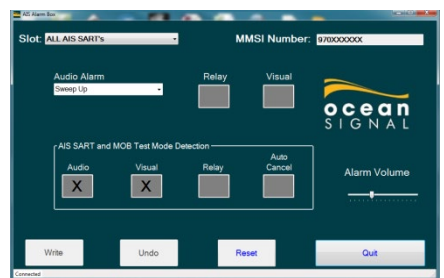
AIS Alarm Box

Slot: ALL AIS SART's

MMSI Number: 970XXXXXX

Audio Alarm
Sweep Up

Relay

Visual

ocean
SIGNAL

AIS SART and MOB Test Mode Detection

Audio
X

Visual
X

Relay

Auto Cancel

Alarm Volume

Write

Undo

Reset

Quit

Connected